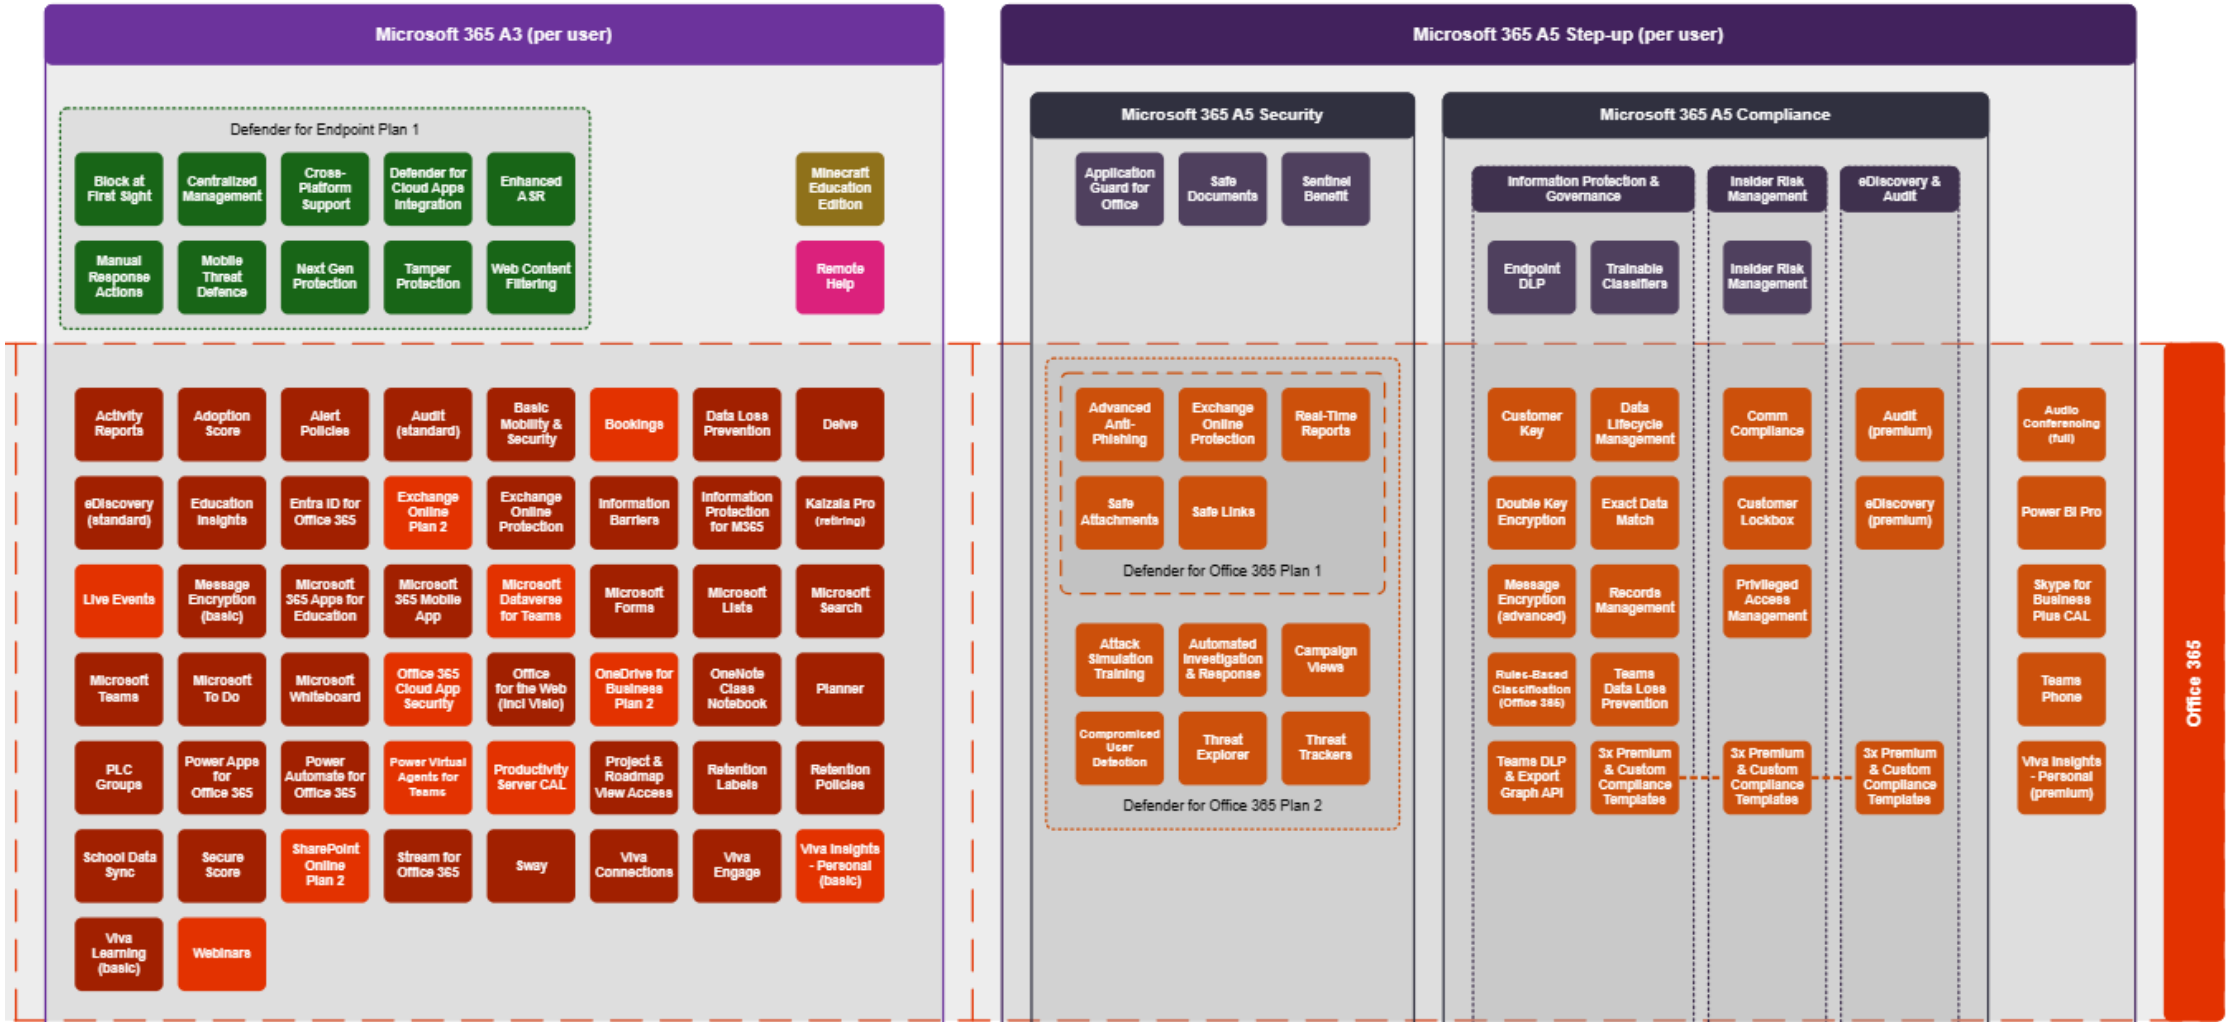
Microsoft 365 A3 (per user)

Defender for Endpoint Plan 1

Block at First Sight
Centralized Management
Cross-Platform Support
Defender for Cloud Apps Integration
Enhanced ASR
Manual Response Actions
Mobile Threat Defence
Next Gen Protection
Tamper Protection
Web Content Filtering

Minecraft Education Edition
Remote Help

Activity Reports
Adoption Score
Alert Policies
Audit (standard)
Basic Mobility & Security
Bookings
Data Loss Prevention
Delve
eDiscovery (standard)
Education Insights
Entra ID for Office 365
Exchange Online Plan 2
Exchange Online Protection
Information Barriers
Information Protection for M365
Kaizala Pro (retiring)
Live Events
Message Encryption (basic)
Microsoft 365 Apps for Education
Microsoft 365 Mobile App
Microsoft Dataverse for Teams
Microsoft Forms
Microsoft Lists
Microsoft Search
Microsoft Teams
Microsoft To Do
Microsoft Whiteboard
Office 365 Cloud App Security
Office for the Web (incl Visio)
OneDrive for Business Plan 2
OneNote Class Notebook
Planner
PLC Groups
Power Apps for Office 365
Power Automate for Office 365
Power Virtual Agents for Teams
Productivity Server CAL
Project & Roadmap View Access
Retention Labels
Retention Policies
School Data Sync
Secure Score
SharePoint Online Plan 2
Stream for Office 365
Sway
Viva Connections
Viva Engage
Viva Insights - Personal (basic)
Viva Learning (basic)
Webinars

Microsoft 365 A5 Step-up (per user)

Microsoft 365 A5 Security

Application Guard for Office
Safe Documents
Sentinel Benefit

Advanced Anti-Phishing
Exchange Online Protection
Real-Time Reports
Safe Attachments
Safe Links
Defender for Office 365 Plan 1

Attack Simulation Training
Automated Investigation & Response
Campaign Views
Compromised User Detection
Threat Explorer
Threat Trackers
Defender for Office 365 Plan 2

Microsoft 365 A5 Compliance

Information Protection & Governance
Insider Risk Management
eDiscovery & Audit

Endpoint DLP
Trainable Classifiers
Insider Risk Management

Customer Key
Data Lifecycle Management
Comm Compliance
Audit (premium)
Double Key Encryption
Exact Data Match
Customer Lockbox
eDiscovery (premium)
Message Encryption (advanced)
Records Management
Privileged Access Management
Rules-Based Classification (Office 365)
Teams Data Loss Prevention
Teams DLP & Export Graph API
3x Premium & Custom Compliance Templates
3x Premium & Custom Compliance Templates
3x Premium & Custom Compliance Templates

Audio Conferencing (full)
Power BI Pro
Skype for Business Plus CAL
Teams Phone
Viva Insights - Personal (premium)

Office 365